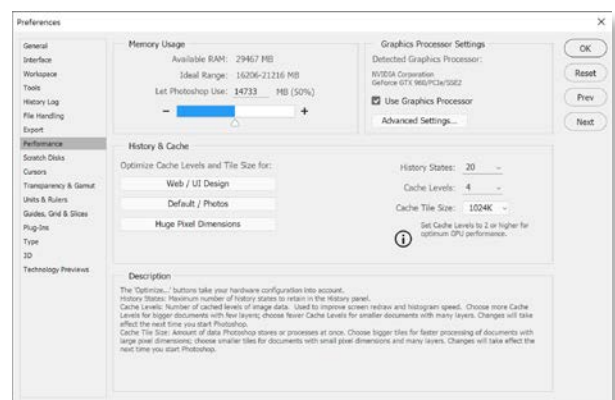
Preferences

×

General
Interface
Workspace
Tools
History Log
File Handling
Export
Performance
Scratch Disks
Cursors
Transparency & Gamut
Units & Rulers
Guides, Grid & Slices
Plug-ins
Type
3D
Technology Previews

Memory Usage

Available RAM: 29467 MB

Ideal Range: 16206-21216 MB

Let Photoshop Use: 14733 MB (50%)

−

+

Graphics Processor Settings

Detected Graphics Processor:

NVIDIA Corporation
GeForce GTX 980/PCIe/SSE2

Use Graphics Processor

Advanced Settings...

OK

Reset

Prev

Next

History & Cache

Optimize Cache Levels and Tile Size for:

Web / UI Design

Default / Photos

Huge Pixel Dimensions

History States: 20

Cache Levels: 4

Cache Tile Size: 1024K

Set Cache Levels to 2 or higher for optimum GPU performance.

Description

The 'Optimize...' buttons take your hardware configuration into account.
History States: Maximum number of history states to retain in the History panel.
Cache Levels: Number of cached levels of image data. Used to improve screen redraw and histogram speed. Choose more Cache Levels for bigger documents with few layers; choose fewer Cache Levels for smaller documents with many layers. Changes will take effect the next time you start Photoshop.
Cache Tile Size: Amount of data Photoshop stores or processes at once. Choose bigger tiles for faster processing of documents with large pixel dimensions; choose smaller tiles for documents with small pixel dimensions and many layers. Changes will take effect the next time you start Photoshop.